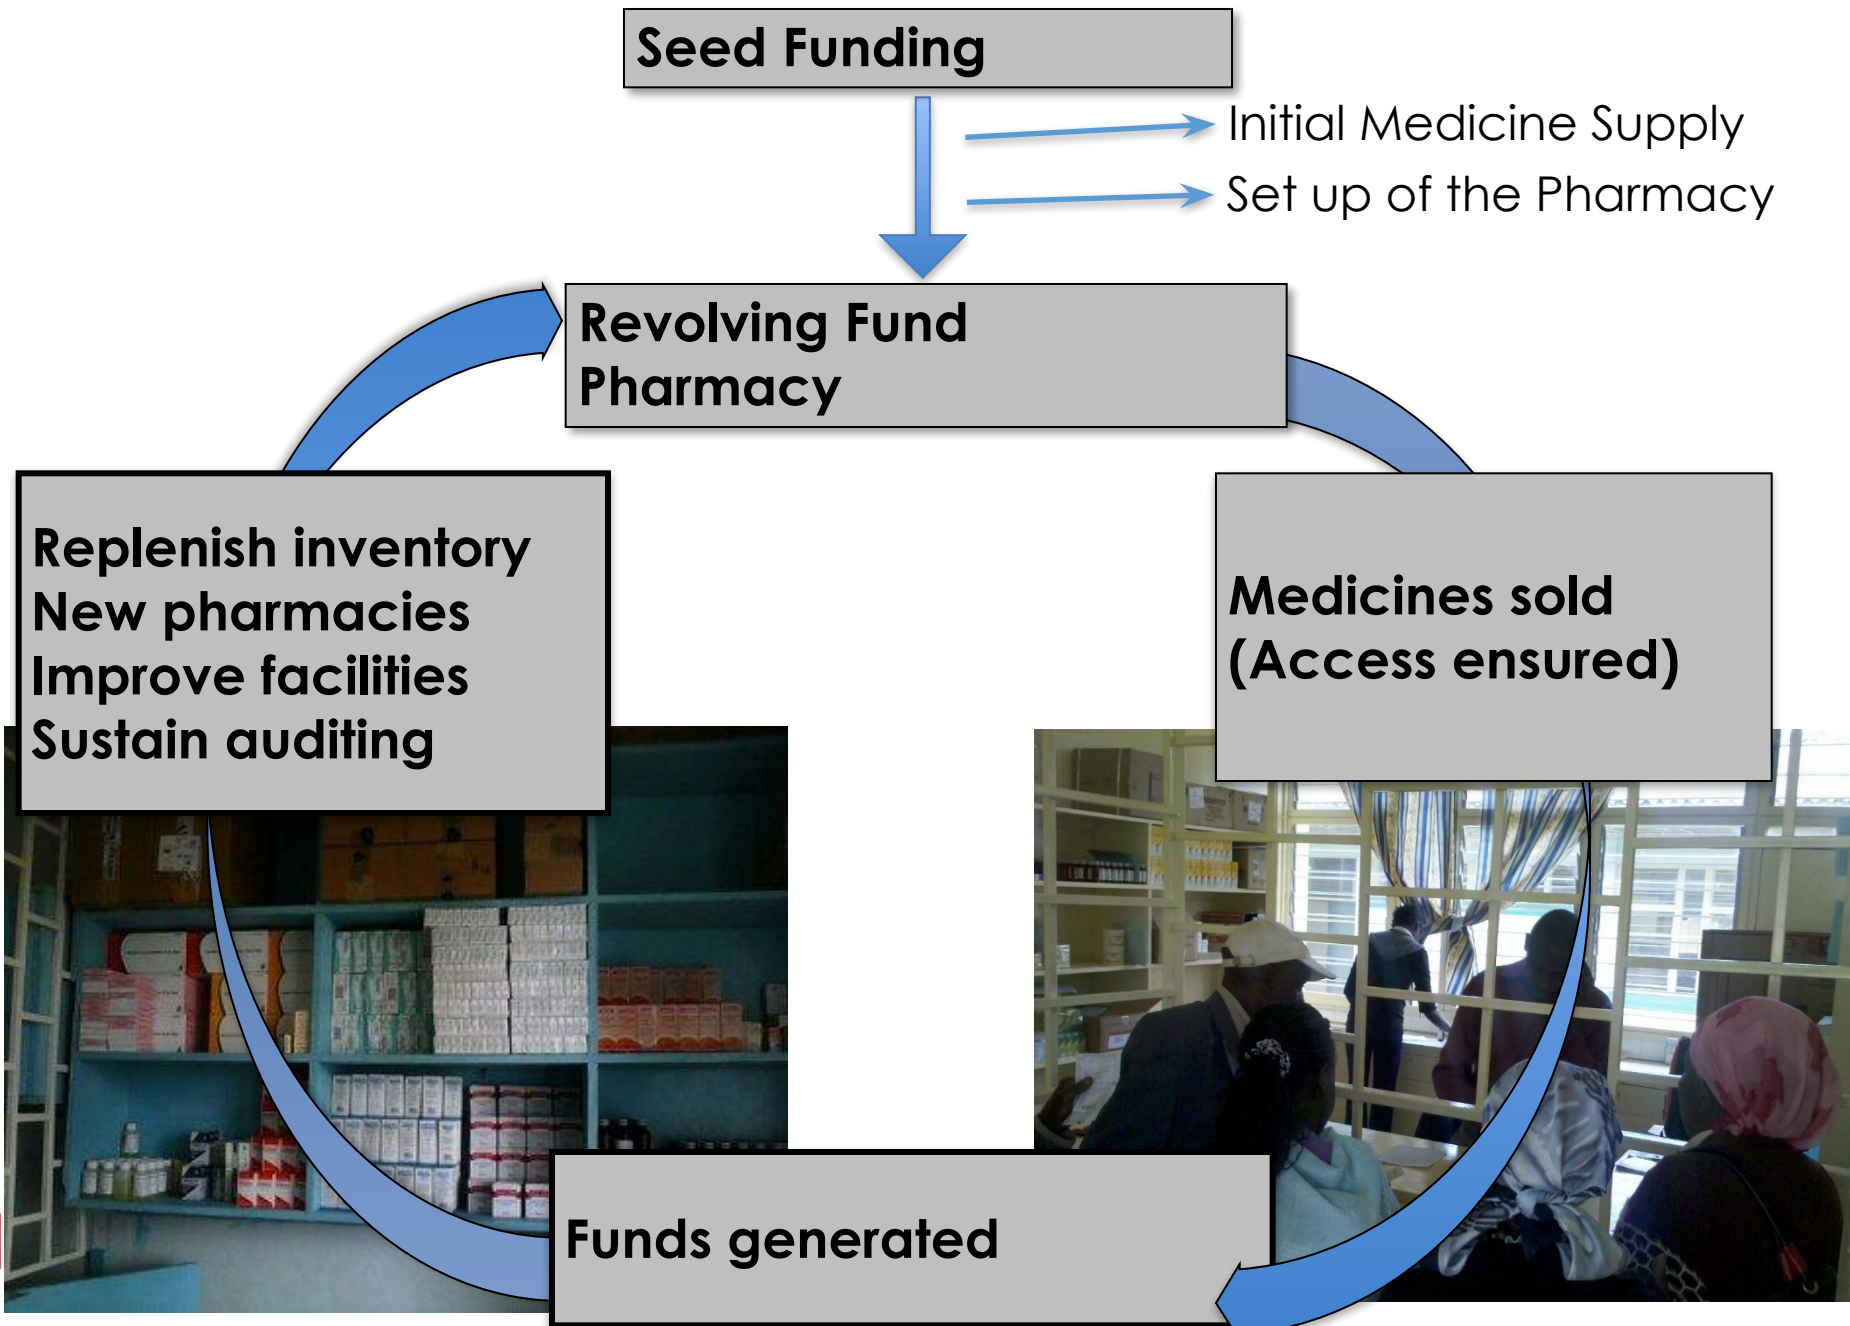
Seed Funding

Initial Medicine Supply

Set up of the Pharmacy

Revolving Fund Pharmacy

Replenish inventory
New pharmacies
Improve facilities
Sustain auditing

Medicines sold (Access ensured)

Funds generated